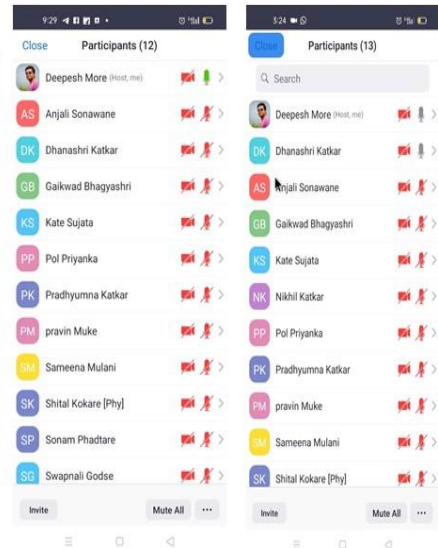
9:29

Close

Participants (12)

Deepesh More (Host, me)

AS Anjali Sonawane

DK Dhanashri Katkar

GB Gaikwad Bhagyashri

KS Kate Sujata

PP Pol Priyanka

PK Pradhyumna Katkar

PM pravin Muke

SM Sameena Mulani

SK Shital Kokare [Phy]

SP Sonam Phadtare

SG Swapnali Godse

Invite

Mute All

...

3:24

Close

Participants (13)

Search

Deepesh More (Host, me)

DK Dhanashri Katkar

AS Anjali Sonawane

GB Gaikwad Bhagyashri

KS Kate Sujata

NK Nikhil Katkar

PP Pol Priyanka

PK Pradhyumna Katkar

PM pravin Muke

SM Sameena Mulani

SK Shital Kokare [Phy]

Invite

Mute All

...